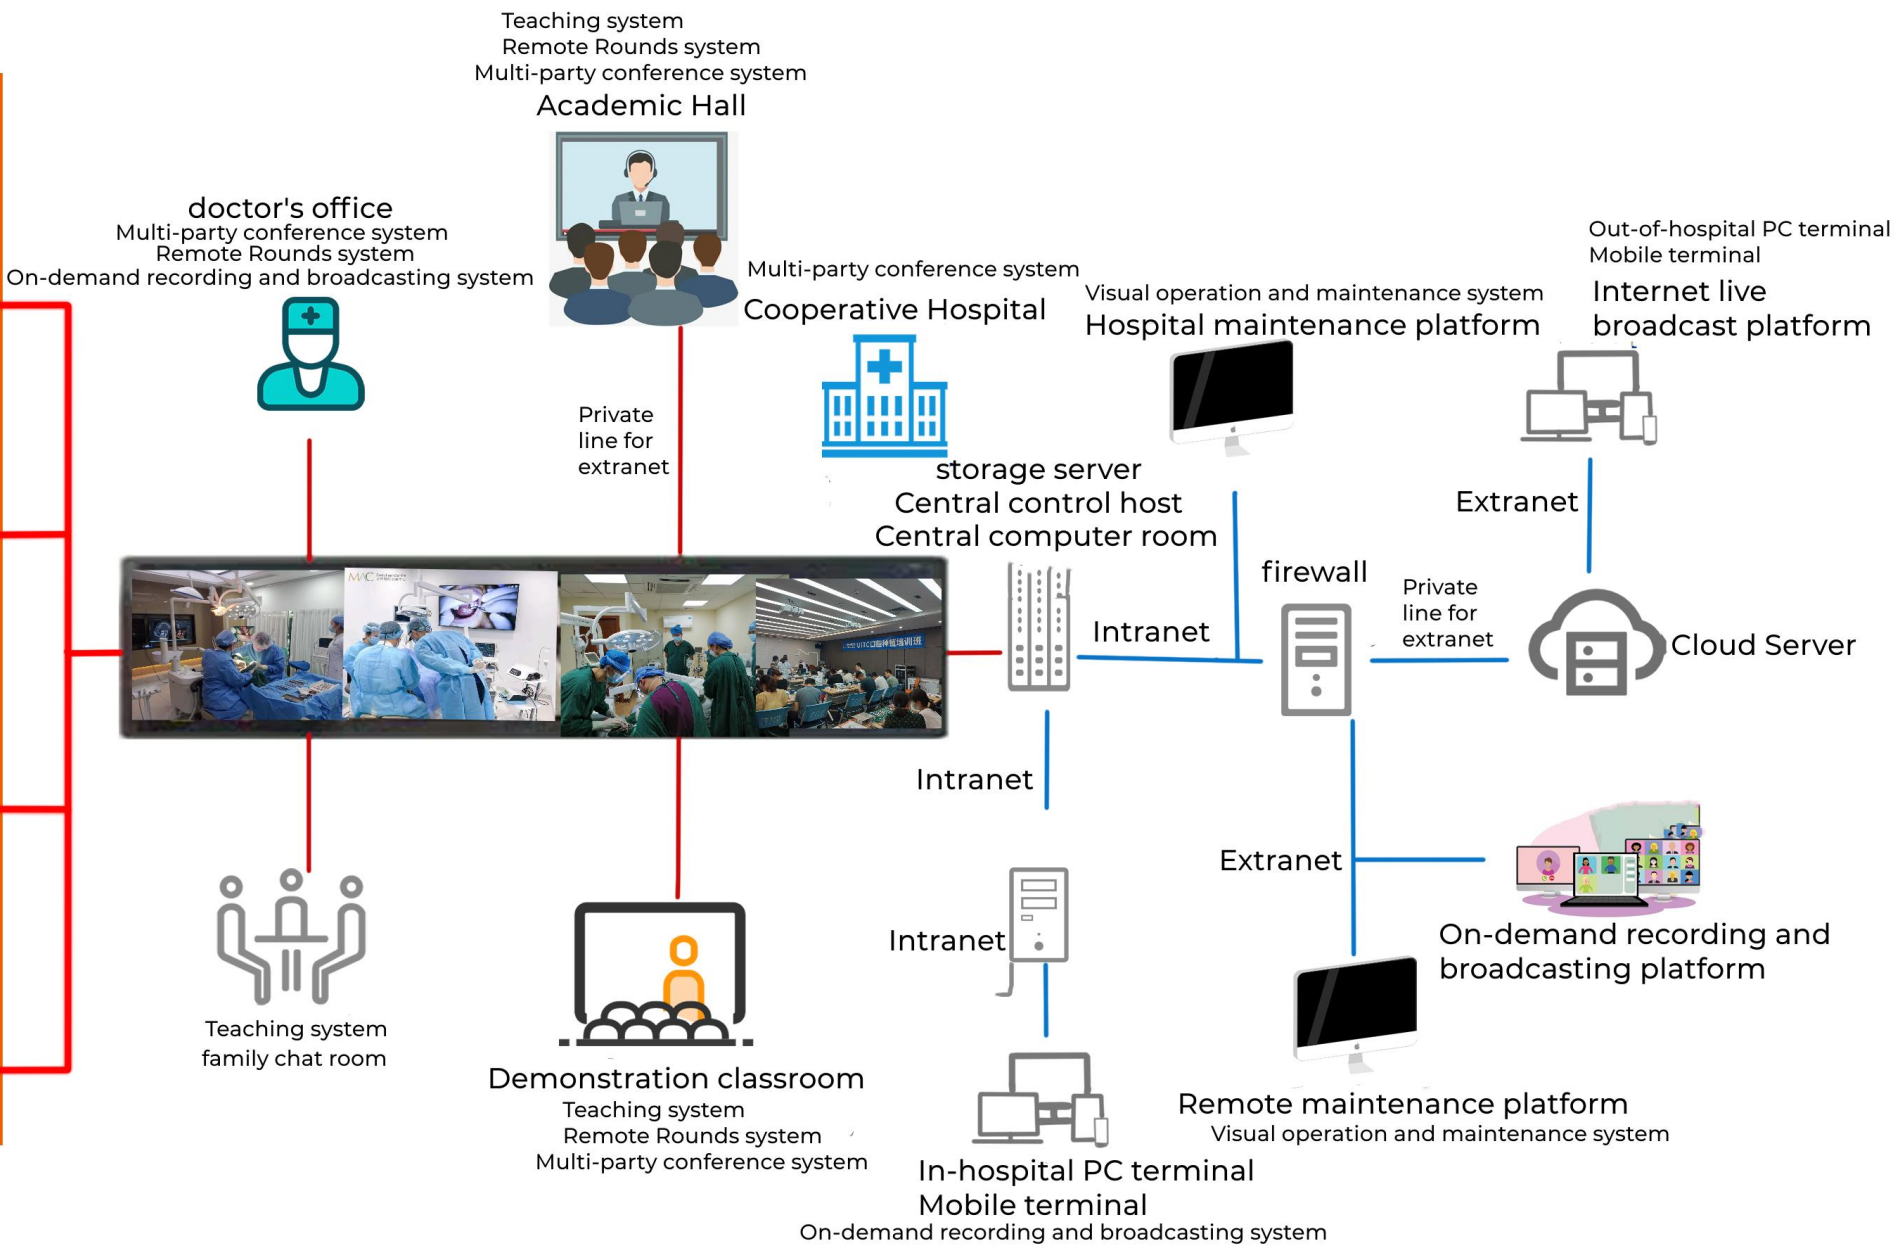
Teaching system
Remote Rounds system
Multi-party conference system
Academic Hall

doctor's office
Multi-party conference system
Remote Rounds system
On-demand recording and broadcasting system

Multi-party conference system
Cooperative Hospital

Visual operation and maintenance system
Hospital maintenance platform

Out-of-hospital PC terminal
Mobile terminal
Internet live broadcast platform

Private line for extranet

storage server
Central control host
Central computer room

Extranet

firewall

Intranet

Private line for extranet

Cloud Server

Intranet

Extranet

Intranet

On-demand recording and broadcasting platform

Teaching system
family chat room

Demonstration classroom
Teaching system
Remote Rounds system
Multi-party conference system

Remote maintenance platform
Visual operation and maintenance system

In-hospital PC terminal
Mobile terminal
On-demand recording and broadcasting system